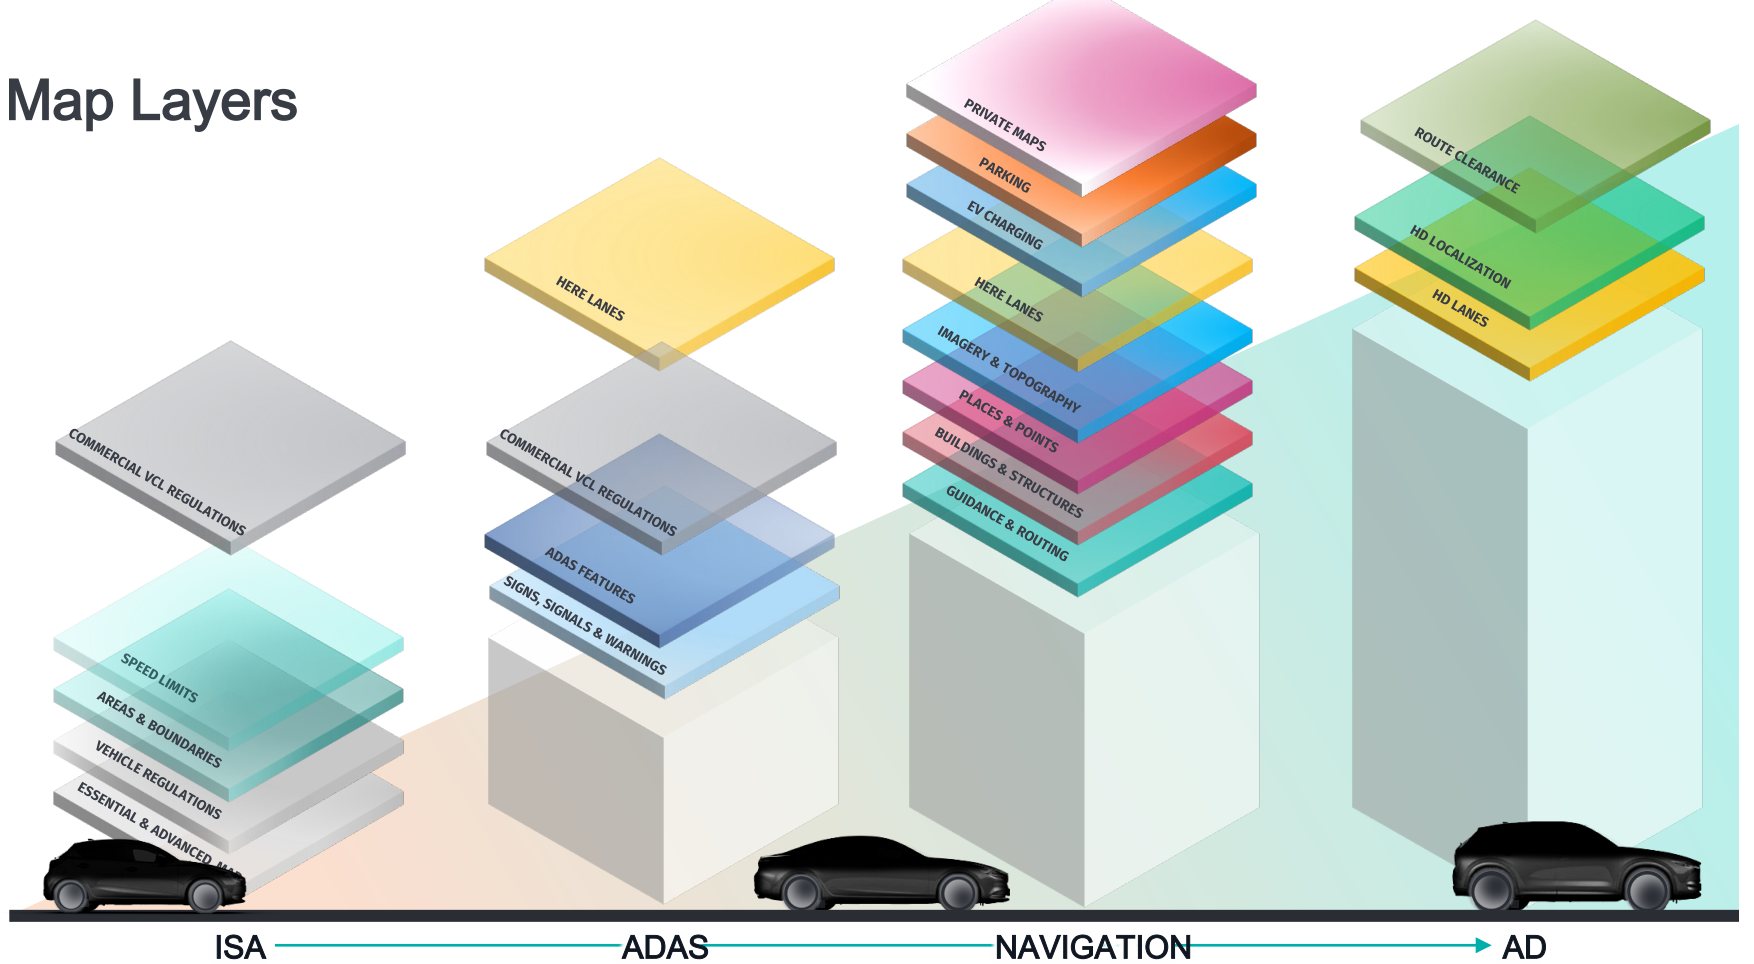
Map Layers

COMMERCIAL VCL REGULATIONS

SPEED LIMITS

AREAS & BOUNDARIES

VEHICLE REGULATIONS

ESSENTIAL & ADVANCED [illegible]

HERE LANES

COMMERCIAL VCL REGULATIONS

ADAS FEATURES

SIGNS, SIGNALS & WARNINGS

PRIVATE MAPS

PARKING

EV CHARGING

HERE LANES

IMAGERY & TOPOGRAPHY

PLACES & POINTS

BUILDINGS & STRUCTURES

GUIDANCE & ROUTING

ROUTE CLEARANCE

HD LOCALIZATION

HD LANES

ISA

ADAS

NAVIGATION

AD